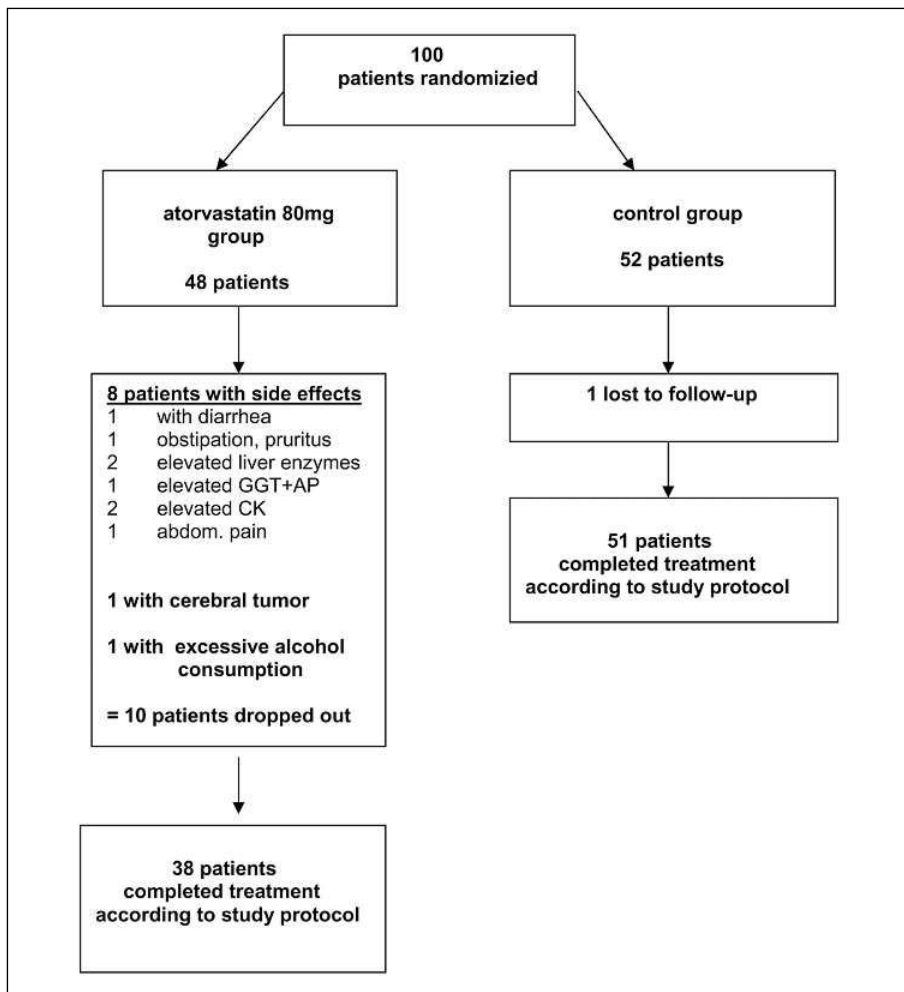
100
patients randomizied

atorvastatin 80mg group

48 patients

control group

52 patients

8 patients with side effects
1 with diarrhea
1 obstipation, pruritus
2 elevated liver enzymes
1 elevated GGT+AP
2 elevated CK
1 abdom. pain

1 with cerebral tumor

1 with excessive alcohol consumption

= 10 patients dropped out

1 lost to follow-up

51 patients
completed treatment
according to study protocol

38 patients
completed treatment
according to study protocol